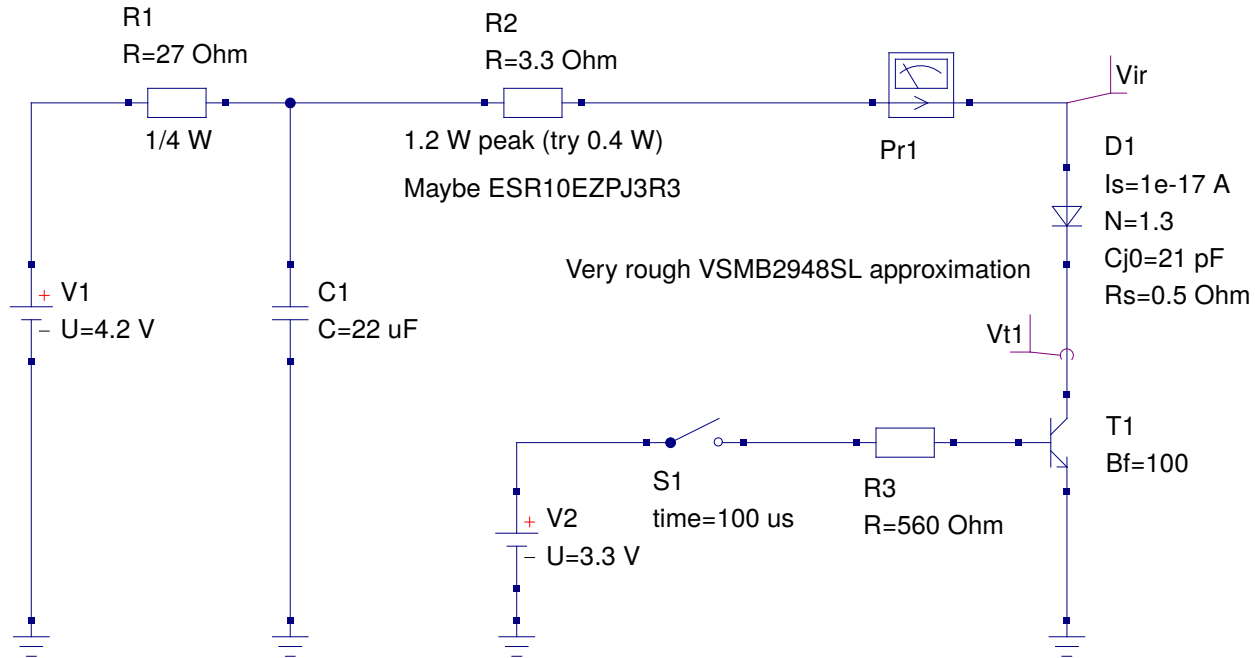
R1
R=27 Ohm
1/4 W

R2
R=3.3 Ohm
1.2 W peak (try 0.4 W)
Maybe ESR10EZPJ3R3

Pr1

Vir

D1
Is=1e-17 A
N=1.3
Cj0=21 pF
Rs=0.5 Ohm

Very rough VSMB2948SL approximation

+ V1
− U=4.2 V

C1
C=22 uF

Vt1

T1
Bf=100

S1
time=100 us

R3
R=560 Ohm

+ V2
− U=3.3 V